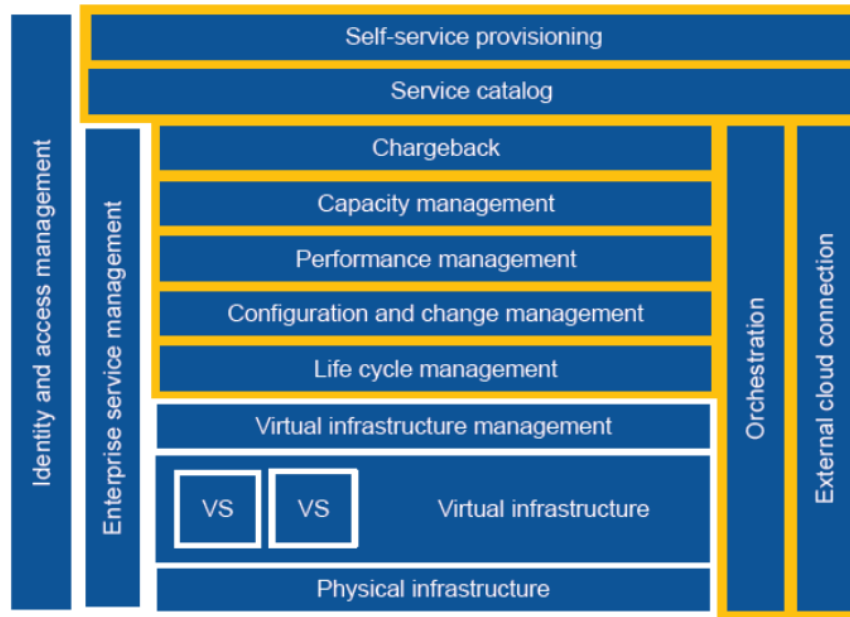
Identity and access management

Self-service provisioning

Service catalog

Enterprise service management

Chargeback

Capacity management

Performance management

Configuration and change management

Life cycle management

Virtual infrastructure management

VS

VS

Virtual infrastructure

Physical infrastructure

Orchestration

External cloud connection